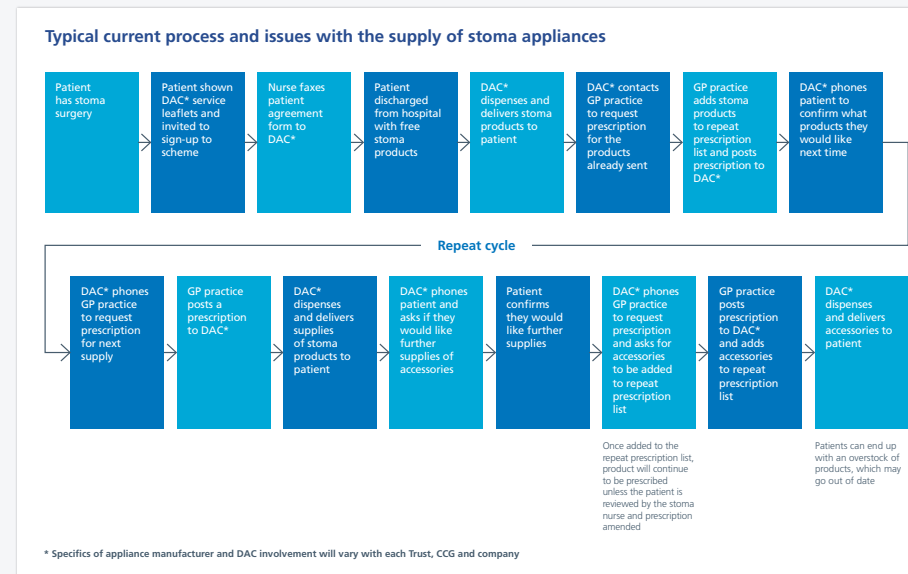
Typical current process and issues with the supply of stoma appliances

Patient has stoma surgery

Patient shown DAC* service leaflets and invited to sign-up to scheme

Nurse faxes patient agreement form to DAC*

Patient discharged from hospital with free stoma products

DAC* dispenses and delivers stoma products to patient

DAC* contacts GP practice to request prescription for the products already sent

GP practice adds stoma products to repeat prescription list and posts prescription to DAC*

DAC* phones patient to confirm what products they would like next time

Repeat cycle

DAC* phones GP practice to request prescription for next supply

GP practice posts a prescription to DAC*

DAC* dispenses and delivers supplies of stoma products to patient

DAC* phones patient and asks if they would like further supplies of accessories

Patient confirms they would like further supplies

DAC* phones GP practice to request prescription and asks for accessories to be added to repeat prescription list

GP practice posts prescription to DAC* and adds accessories to repeat prescription list

DAC* dispenses and delivers accessories to patient

Once added to the repeat prescription list, product will continue to be prescribed unless the patient is reviewed by the stoma nurse and prescription amended

Patients can end up with an overstock of products, which may go out of date

* Specifics of appliance manufacturer and DAC involvement will vary with each Trust, CCG and company